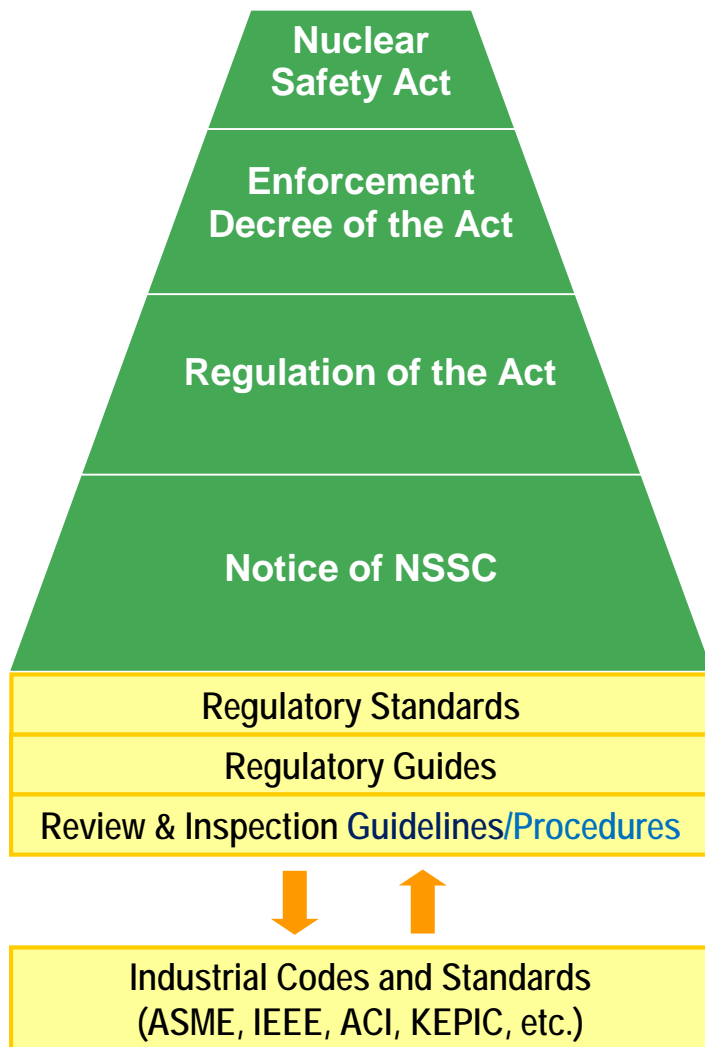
Nuclear Safety Act

Enforcement Decree of the Act

Regulation of the Act

Notice of NSSC

Regulatory Standards

Regulatory Guides

Review & Inspection Guidelines/Procedures

Industrial Codes and Standards (ASME, IEEE, ACI, KEPIC, etc.)